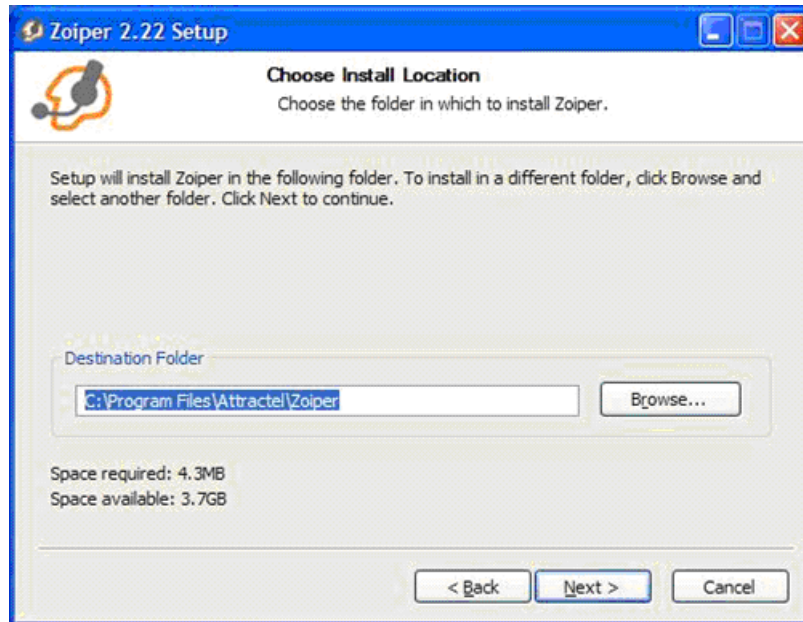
Zoiper 2.22 Setup

Choose Install Location

Choose the folder in which to install Zoiper.

Setup will install Zoiper in the following folder. To install in a different folder, click Browse and select another folder. Click Next to continue.

Destination Folder

C:\Program Files\Attractel\Zoiper

Browse...

Space required: 4.3MB
Space available: 3.7GB

< Back

Next >

Cancel